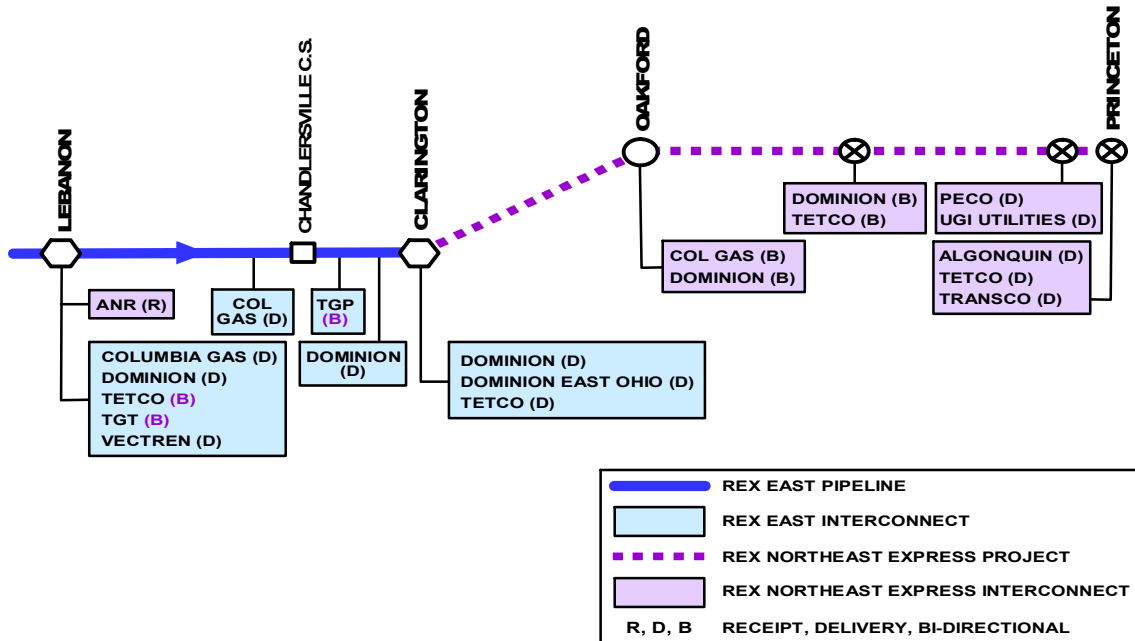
LEBANON
CHANDLERSVILLE C.S.
CLARINGTON
OAKFORD
PRINCETON

ANR (R)

COLUMBIA GAS (D)
DOMINION (D)
TETCO (B)
TGT (B)
VECTREN (D)

COL GAS (D)

TGP (B)

DOMINION (D)

DOMINION (D)
DOMINION EAST OHIO (D)
TETCO (D)

COL GAS (B)
DOMINION (B)

DOMINION (B)
TETCO (B)

PECO (D)
UGI UTILITIES (D)

ALGONQUIN (D)
TETCO (D)
TRANSCO (D)

REX EAST PIPELINE
REX EAST INTERCONNECT
REX NORTHEAST EXPRESS PROJECT
REX NORTHEAST EXPRESS INTERCONNECT
R, D, B RECEIPT, DELIVERY, BI-DIRECTIONAL